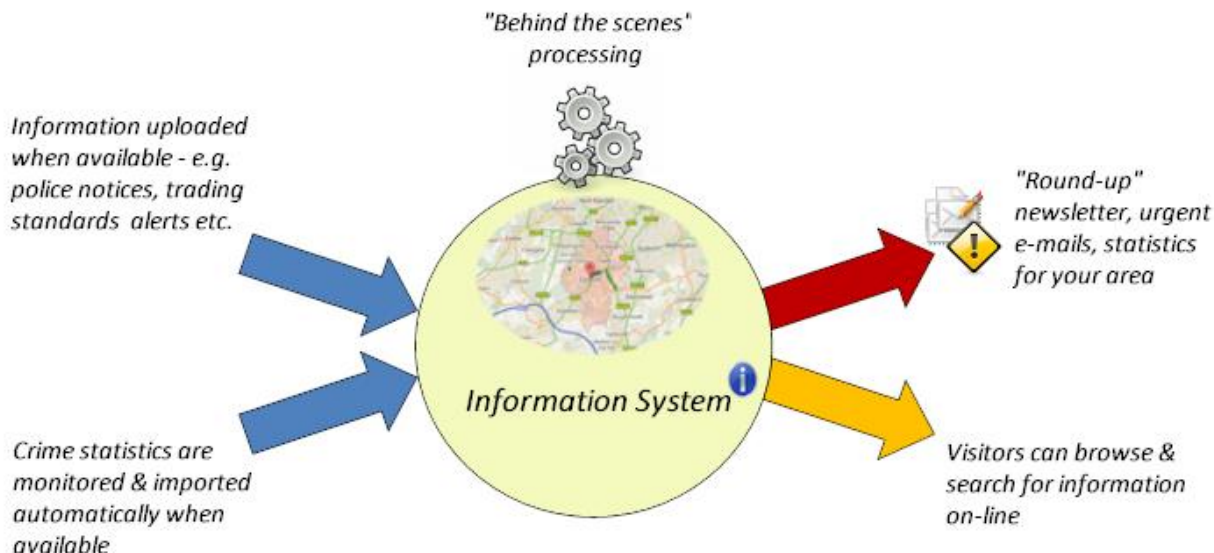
"Behind the scenes" processing

Information uploaded when available - e.g. police notices, trading standards alerts etc.

"Round-up" newsletter, urgent e-mails, statistics for your area

Information System

Crime statistics are monitored & imported automatically when available

Visitors can browse & search for information on-line